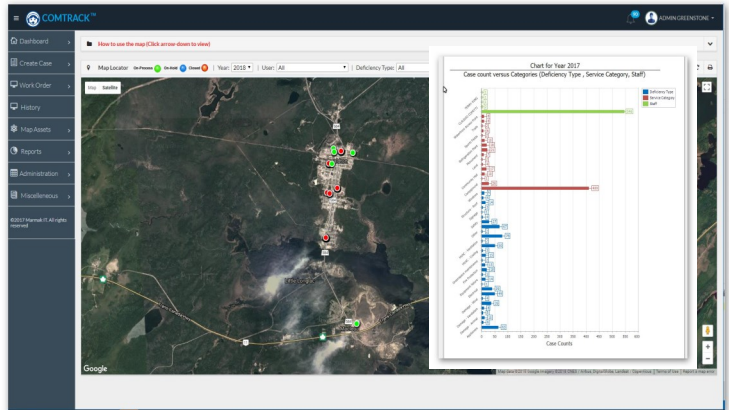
COMTRACK™

ADMIN GREENSTONE

Dashboard
Create Case
Work Order
History
Map Assets
Reports
Administration
Miscellaneous

©2017 Mamsak IT. All rights reserved

How to use the map (Click arrow down to view)

Map Locator  On-Process  On-Hold  Closed  | Year: 2018 | User: All | Deficiency Type: All

Map  Satellite

Chart for Year 2017
Case count versus Categories (Deficiency Type , Service Category, Staff)

Deficiency Type
Service Category
Staff

Case Counts

0 50 100 150 200 250 300 350 400 450 500 550 600

Google

Map data ©2018 Google Imagery ©2018 DigitalGlobe | Terms of Use | Report a map error